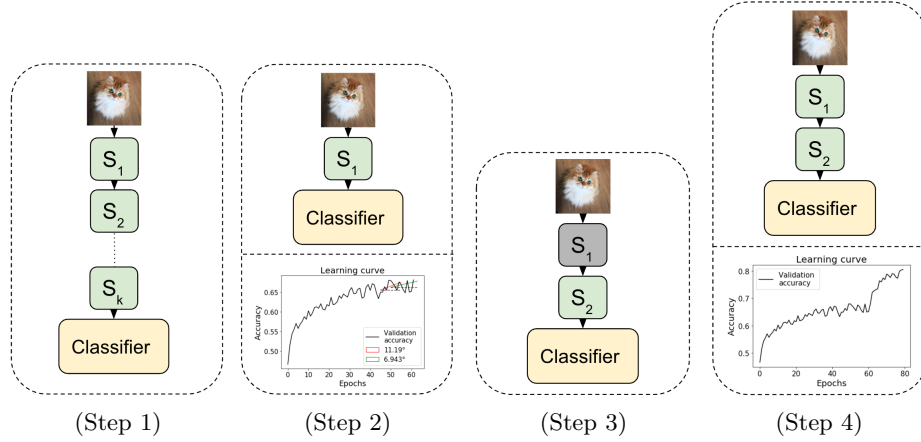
$S_1$

$S_2$

$S_k$

Classifier

(Step 1)

$S_1$

Classifier

Learning curve

Accuracy

0.65
0.60
0.55
0.50

Validation accuracy
11.19°
6.943°

0 10 20 30 40 50 60

Epochs

(Step 2)

$S_1$

$S_2$

Classifier

(Step 3)

$S_1$

$S_2$

Classifier

Learning curve

Validation accuracy

Accuracy

0.8
0.7
0.6
0.5

0 20 40 60 80

Epochs

(Step 4)